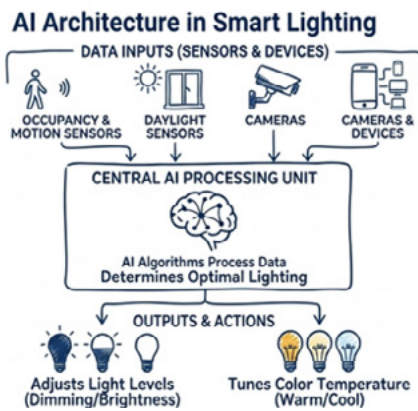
AI Architecture in Smart Lighting

DATA INPUTS (SENSORS & DEVICES)

OCCUPANCY & MOTION SENSORS

DAYLIGHT SENSORS

CAMERAS

CAMERAS & DEVICES

CENTRAL AI PROCESSING UNIT

AI Algorithms Process Data
Determines Optimal Lighting

OUTPUTS & ACTIONS

Adjusts Light Levels (Dimming/Brightness)

Tunes Color Temperature (Warm/Cool)